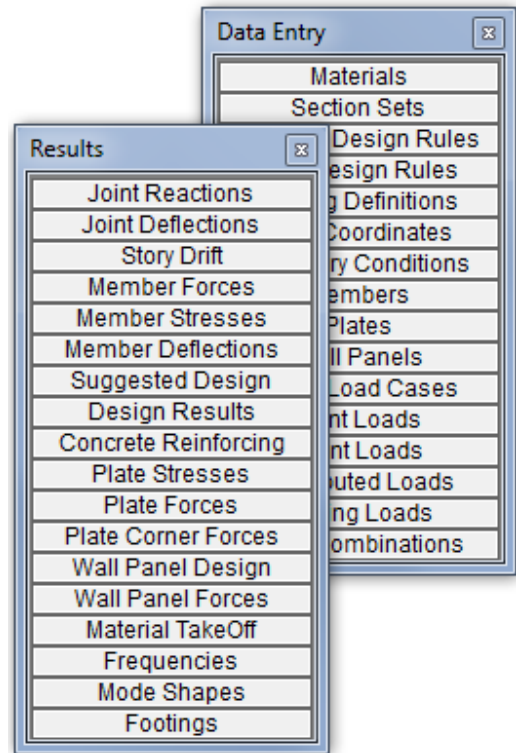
Data Entry

Materials
Section Sets
Design Rules
esign Rules
g Definitions
Coordinates
ry Conditions
embers
Plates
ll Panels
Load Cases
nt Loads
nt Loads
buted Loads
ng Loads
ombinations

Results

Joint Reactions
Joint Deflections
Story Drift
Member Forces
Member Stresses
Member Deflections
Suggested Design
Design Results
Concrete Reinforcing
Plate Stresses
Plate Forces
Plate Corner Forces
Wall Panel Design
Wall Panel Forces
Material TakeOff
Frequencies
Mode Shapes
Footings